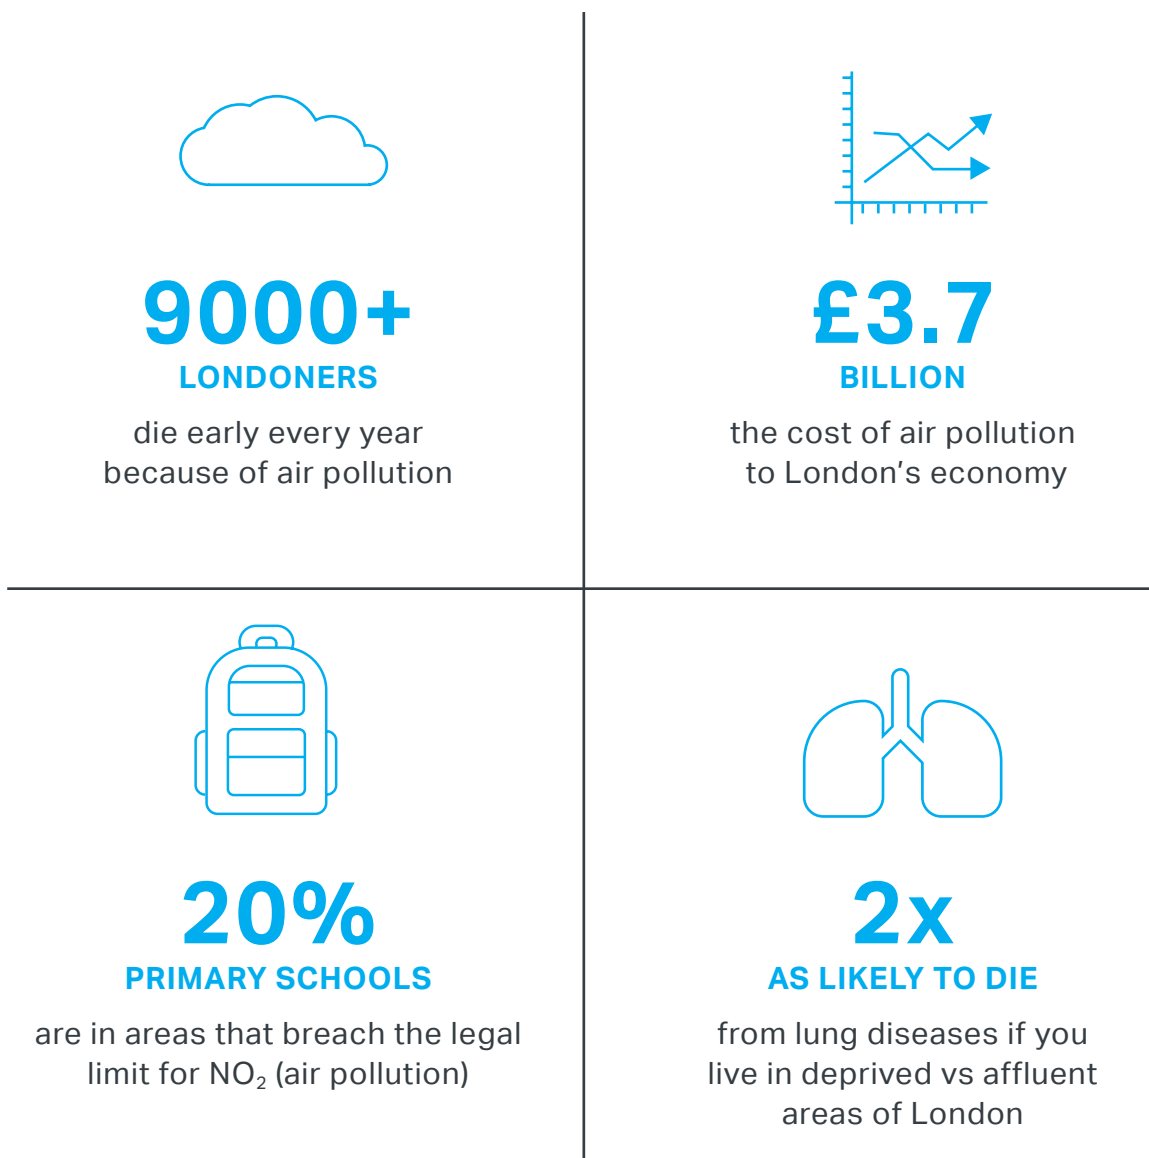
9000+
LONDONERS
die early every year because of air pollution

£3.7
BILLION
the cost of air pollution to London's economy

20%
PRIMARY SCHOOLS
are in areas that breach the legal limit for $NO_2$ (air pollution)

2x
AS LIKELY TO DIE
from lung diseases if you live in deprived vs affluent areas of London